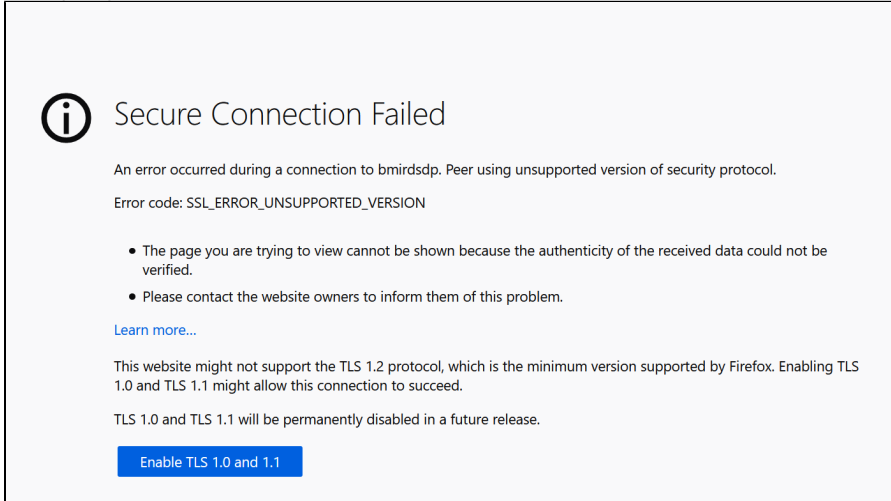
Secure Connection Failed

An error occurred during a connection to bmirdsdp. Peer using unsupported version of security protocol.

Error code: SSL_ERROR_UNSUPPORTED_VERSION

- The page you are trying to view cannot be shown because the authenticity of the received data could not be verified.
- Please contact the website owners to inform them of this problem.

Learn more…

This website might not support the TLS 1.2 protocol, which is the minimum version supported by Firefox. Enabling TLS 1.0 and TLS 1.1 might allow this connection to succeed.

TLS 1.0 and TLS 1.1 will be permanently disabled in a future release.

Enable TLS 1.0 and 1.1